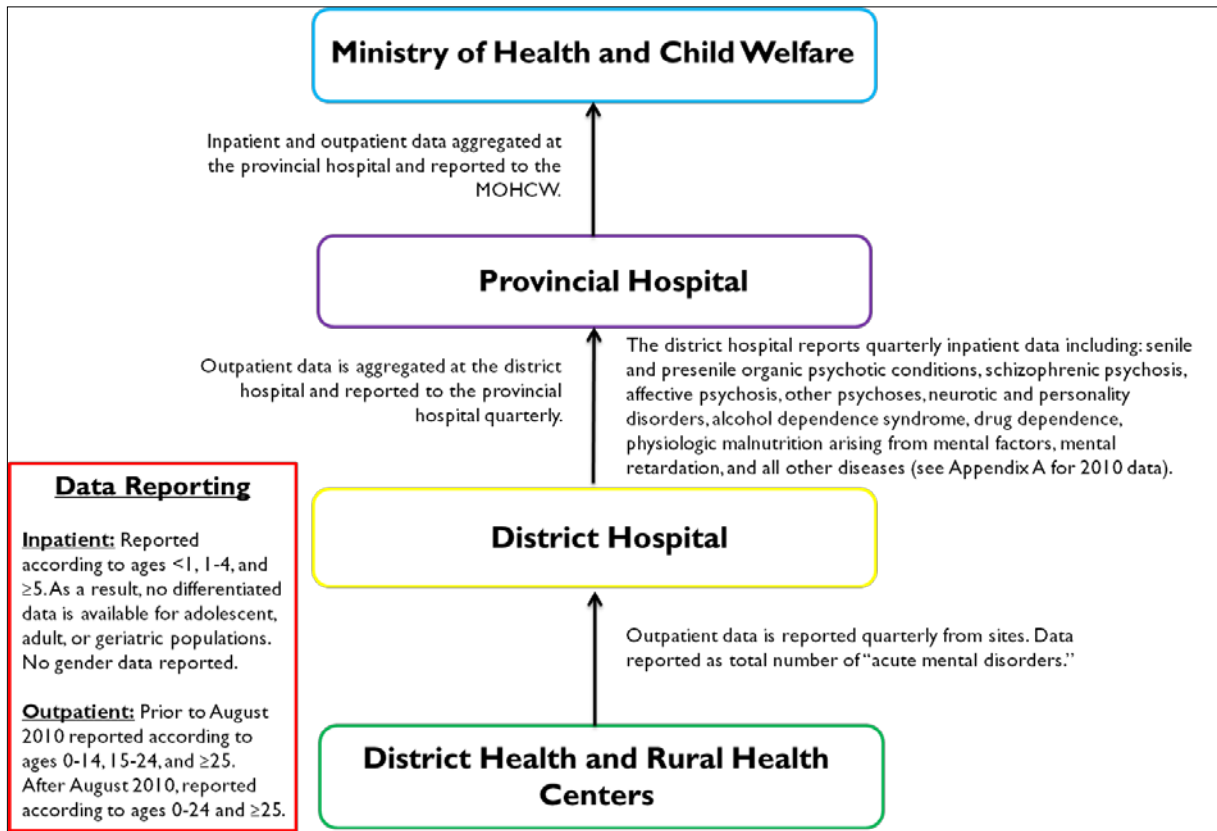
Ministry of Health and Child Welfare

Inpatient and outpatient data aggregated at the provincial hospital and reported to the MOHCW.

Provincial Hospital

Outpatient data is aggregated at the district hospital and reported to the provincial hospital quarterly.

The district hospital reports quarterly inpatient data including: senile and presenile organic psychotic conditions, schizophrenic psychosis, affective psychosis, other psychoses, neurotic and personality disorders, alcohol dependence syndrome, drug dependence, physiologic malnutrition arising from mental factors, mental retardation, and all other diseases (see Appendix A for 2010 data).

Data Reporting

Inpatient: Reported according to ages <1, 1-4, and ≥5. As a result, no differentiated data is available for adolescent, adult, or geriatric populations. No gender data reported.

Outpatient: Prior to August 2010 reported according to ages 0-14, 15-24, and ≥25. After August 2010, reported according to ages 0-24 and ≥25.

District Hospital

Outpatient data is reported quarterly from sites. Data reported as total number of "acute mental disorders."

District Health and Rural Health Centers